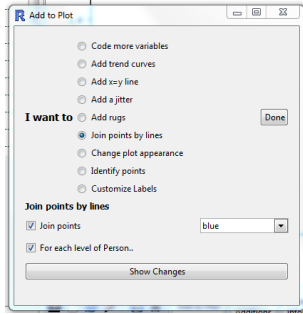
R Add to Plot

Code more variables
Add trend curves
Add x=y line
Add a jitter
I want to
Add rugs
Done
Join points by lines
Change plot appearance
Identify points
Customize Labels

Join points by lines
Join points
blue
For each level of Person..
Show Changes